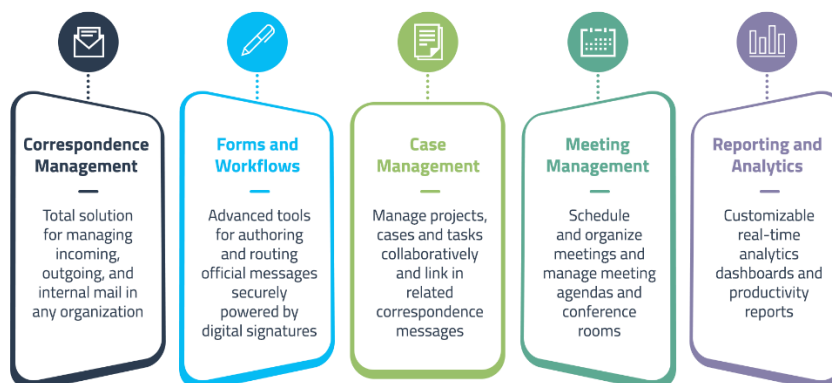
Correspondence Management

Total solution for managing incoming, outgoing, and internal mail in any organization

Forms and Workflows

Advanced tools for authoring and routing official messages securely powered by digital signatures

Case Management

Manage projects, cases and tasks collaboratively and link in related correspondence messages

Meeting Management

Schedule and organize meetings and manage meeting agendas and conference rooms

Reporting and Analytics

Customizable real-time analytics dashboards and productivity reports